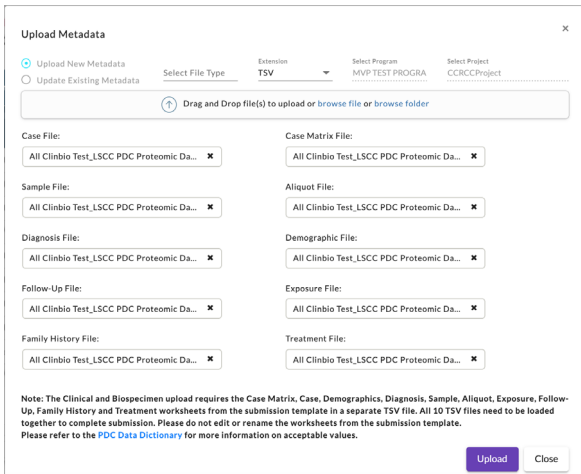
Upload Metadata

×

Upload New Metadata
Update Existing Metadata

Select File Type

Extension
TSV

Select Program
MVP TEST PROGRA

Select Project
CCRCCProject

Drag and Drop file(s) to upload or browse file or browse folder

Case File:
All Clinbio Test_LSCC PDC Proteomic Da... ✖

Case Matrix File:
All Clinbio Test_LSCC PDC Proteomic Da... ✖

Sample File:
All Clinbio Test_LSCC PDC Proteomic Da... ✖

Aliquot File:
All Clinbio Test_LSCC PDC Proteomic Da... ✖

Diagnosis File:
All Clinbio Test_LSCC PDC Proteomic Da... ✖

Demographic File:
All Clinbio Test_LSCC PDC Proteomic Da... ✖

Follow-Up File:
All Clinbio Test_LSCC PDC Proteomic Da... ✖

Exposure File:
All Clinbio Test_LSCC PDC Proteomic Da... ✖

Family History File:
All Clinbio Test_LSCC PDC Proteomic Da... ✖

Treatment File:
All Clinbio Test_LSCC PDC Proteomic Da... ✖

Note: The Clinical and Biospecimen upload requires the Case Matrix, Case, Demographics, Diagnosis, Sample, Aliquot, Exposure, Follow-Up, Family History and Treatment worksheets from the submission template in a separate TSV file. All 10 TSV files need to be loaded together to complete submission. Please do not edit or rename the worksheets from the submission template.
Please refer to the PDC Data Dictionary for more information on acceptable values.

Upload

Close